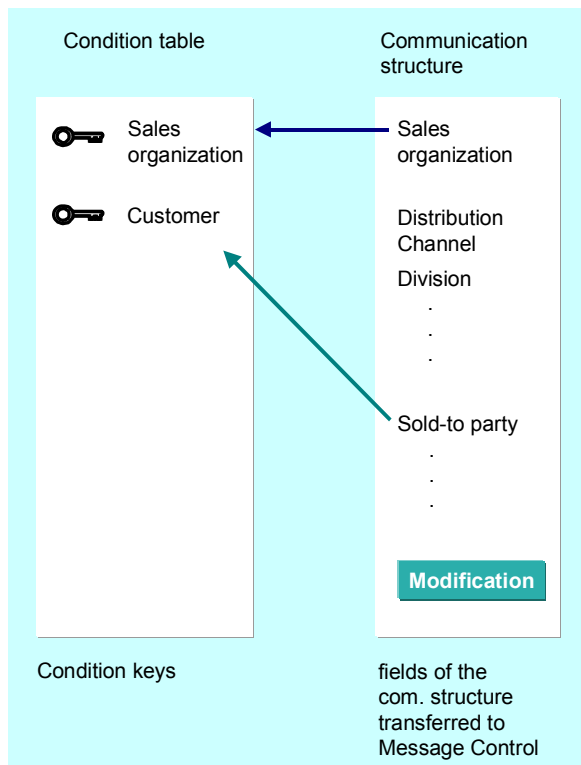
Condition table

Communication structure

Sales organization

Customer

Sales organization

Distribution Channel

Division

.
.
.

Sold-to party

.
.
.

Modification

Condition keys

fields of the com. structure transferred to Message Control